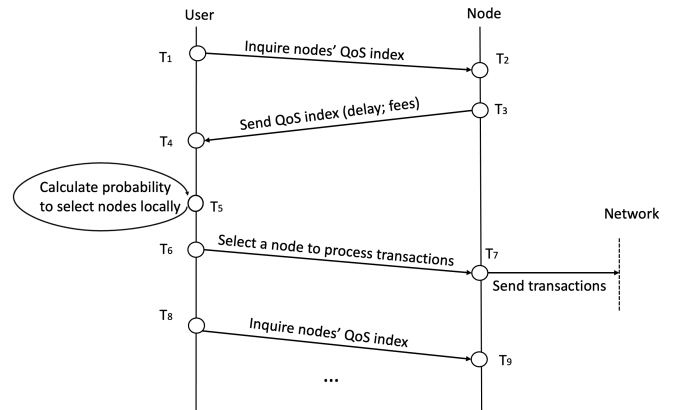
User

Node

$T_1$

Inquire nodes' QoS index

$T_2$

$T_3$

Send QoS index (delay; fees)

$T_4$

Calculate probability to select nodes locally

$T_5$

Network

$T_6$

Select a node to process transactions

$T_7$

Send transactions

$T_8$

Inquire nodes' QoS index

$T_9$

...